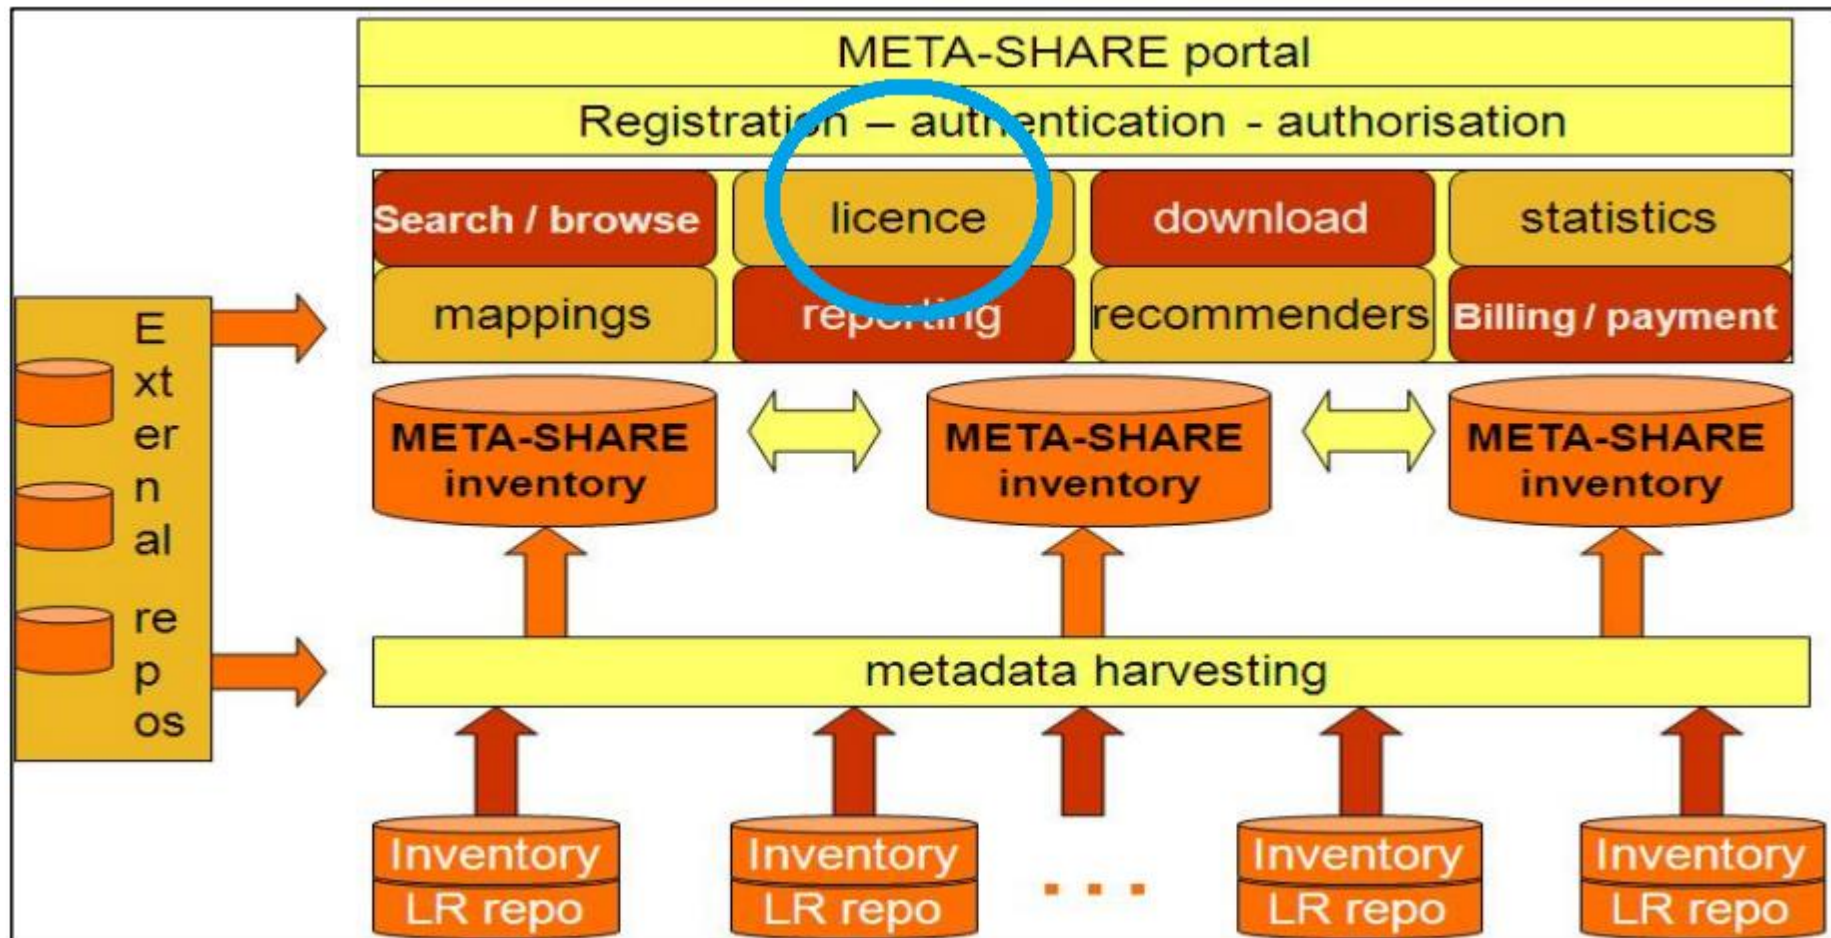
META-SHARE portal

Registrat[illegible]n – aut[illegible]entication - authorisation

Search / browse

licence

download

statistics

mappings

rep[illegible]ing

recommenders

Billing / payment

E
xt
er
n
al
re
p
os

META-SHARE inventory

META-SHARE inventory

META-SHARE inventory

metadata harvesting

Inventory
LR repo

Inventory
LR repo

...

Inventory
LR repo

Inventory
LR repo